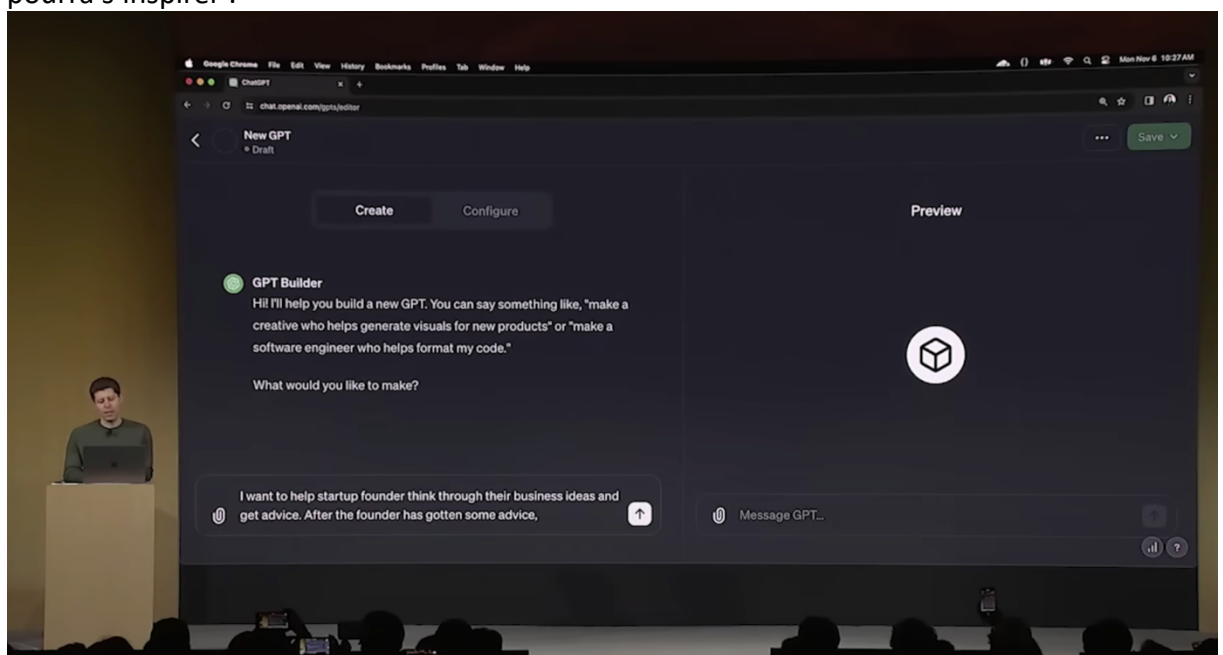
pourra s'inspirer :

Google Chrome File Edit View History Bookmarks Profiles Tab Window Help

Mon Nov 6 10:27 AM

ChatGPT

chat.openai.com/gpts/editor

New GPT
Draft

Save

Create

Configure

Preview

GPT Builder
Hi! I'll help you build a new GPT. You can say something like, "make a creative who helps generate visuals for new products" or "make a software engineer who helps format my code."

What would you like to make?

I want to help startup founder think through their business ideas and get advice. After the founder has gotten some advice,

Message GPT...